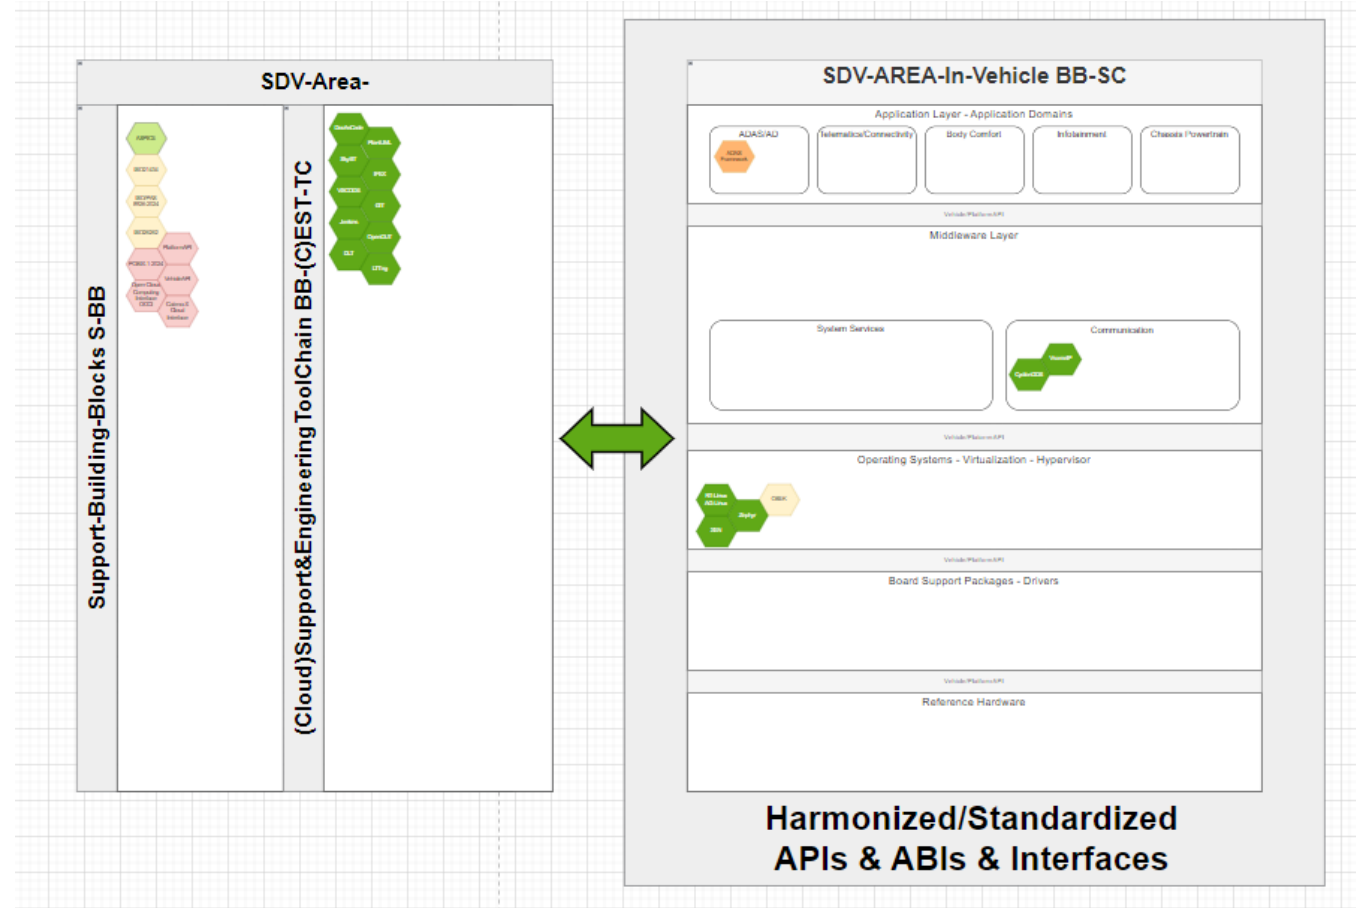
SDV-Area-

Support-Building-Blocks S-BB

ASPICE

ISO21434

ISO26262

ISO26262

PlatformAPI

POSIX 1:2024

VehicleAPI

Open Cloud Computing Interface OCCI

Cobra-3 Cloud Interface

(Cloud)Support&Engineering ToolChain BB-(C)EST-TC

VisualCode

MontiUML

ZephyRT

IPKE

VSCODE

GIT

Jenkins

OpenDLT

DLT

LTTng

SDV-AREA-In-Vehicle BB-SC

Application Layer - Application Domains

ADAS/AD

ROS2 Framework

Telematics/Connectivity

Body Comfort

Infotainment

Chassis Powertrain

Vehicle/Platform API

Middleware Layer

System Services

Communication

VsomeIP

CycloneDDS

Vehicle/Platform API

Operating Systems - Virtualization - Hypervisor

RT-Linux AGL Linux

OSEK

Zephyr

XEN

Vehicle/Platform API

Board Support Packages - Drivers

Vehicle/Platform API

Reference Hardware

Harmonized/Standardized APIs & ABIs & Interfaces